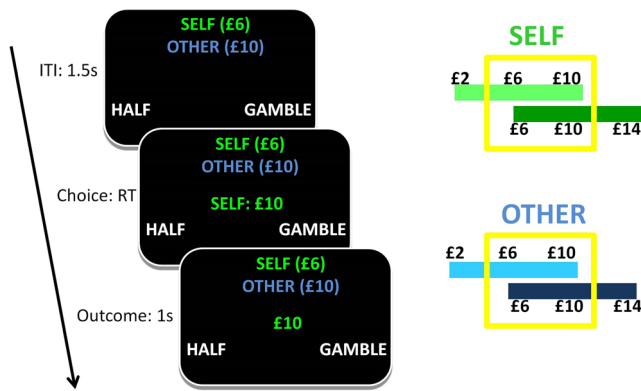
ITI: 1.5s

SELF (£6)
OTHER (£10)

HALF GAMBLE

Choice: RT

SELF (£6)
OTHER (£10)

SELF: £10

HALF GAMBLE

Outcome: 1s

SELF (£6)
OTHER (£10)

£10

HALF GAMBLE

SELF

£2 £6 £10
£6 £10 £14

OTHER

£2 £6 £10
£6 £10 £14